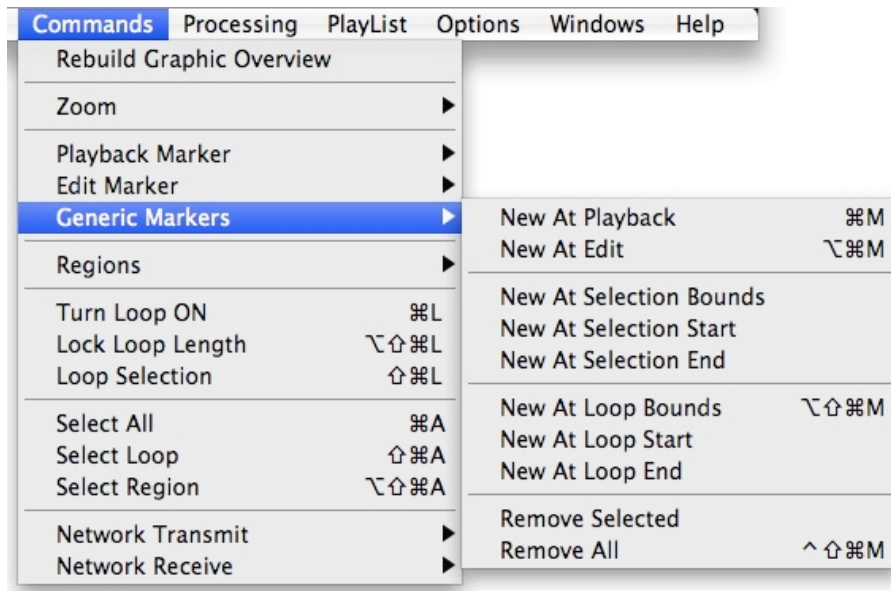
Commands Processing PlayList Options Windows Help

Rebuild Graphic Overview

Zoom

Playback Marker
Edit Marker
Generic Markers

Regions

Turn Loop ON ⌘L
Lock Loop Length ⌥⇧⌘L
Loop Selection ⇧⌘L

Select All ⌘A
Select Loop ⇧⌘A
Select Region ⌥⇧⌘A

Network Transmit
Network Receive

New At Playback ⌘M
New At Edit ⌥⌘M

New At Selection Bounds
New At Selection Start
New At Selection End

New At Loop Bounds ⌥⇧⌘M
New At Loop Start
New At Loop End

Remove Selected
Remove All ^⇧⌘M